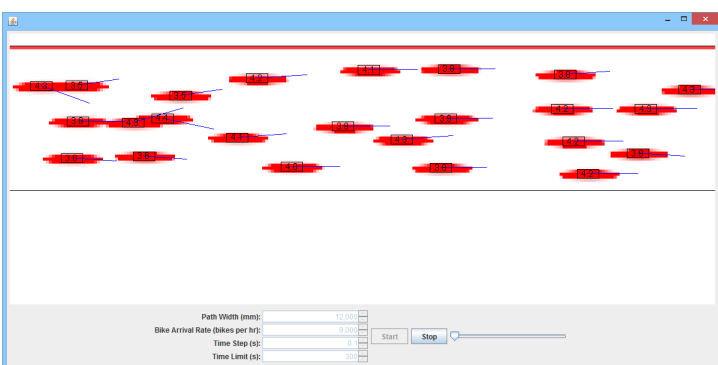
4.3
3.6
4.2
4.1
3.8
3.8
4.7
3.5
4.3
4.3
3.9
3.9
3.4
3.8
4.1
3.9
4.3
4.7
3.9
3.8
3.9
3.8
3.8
4.2

Path Width (mm): 12,000
Bike Arrival Rate (bikes per hr): 8,000
Time Step (s): 0.1
Time Limit (s): 300
Start
Stop